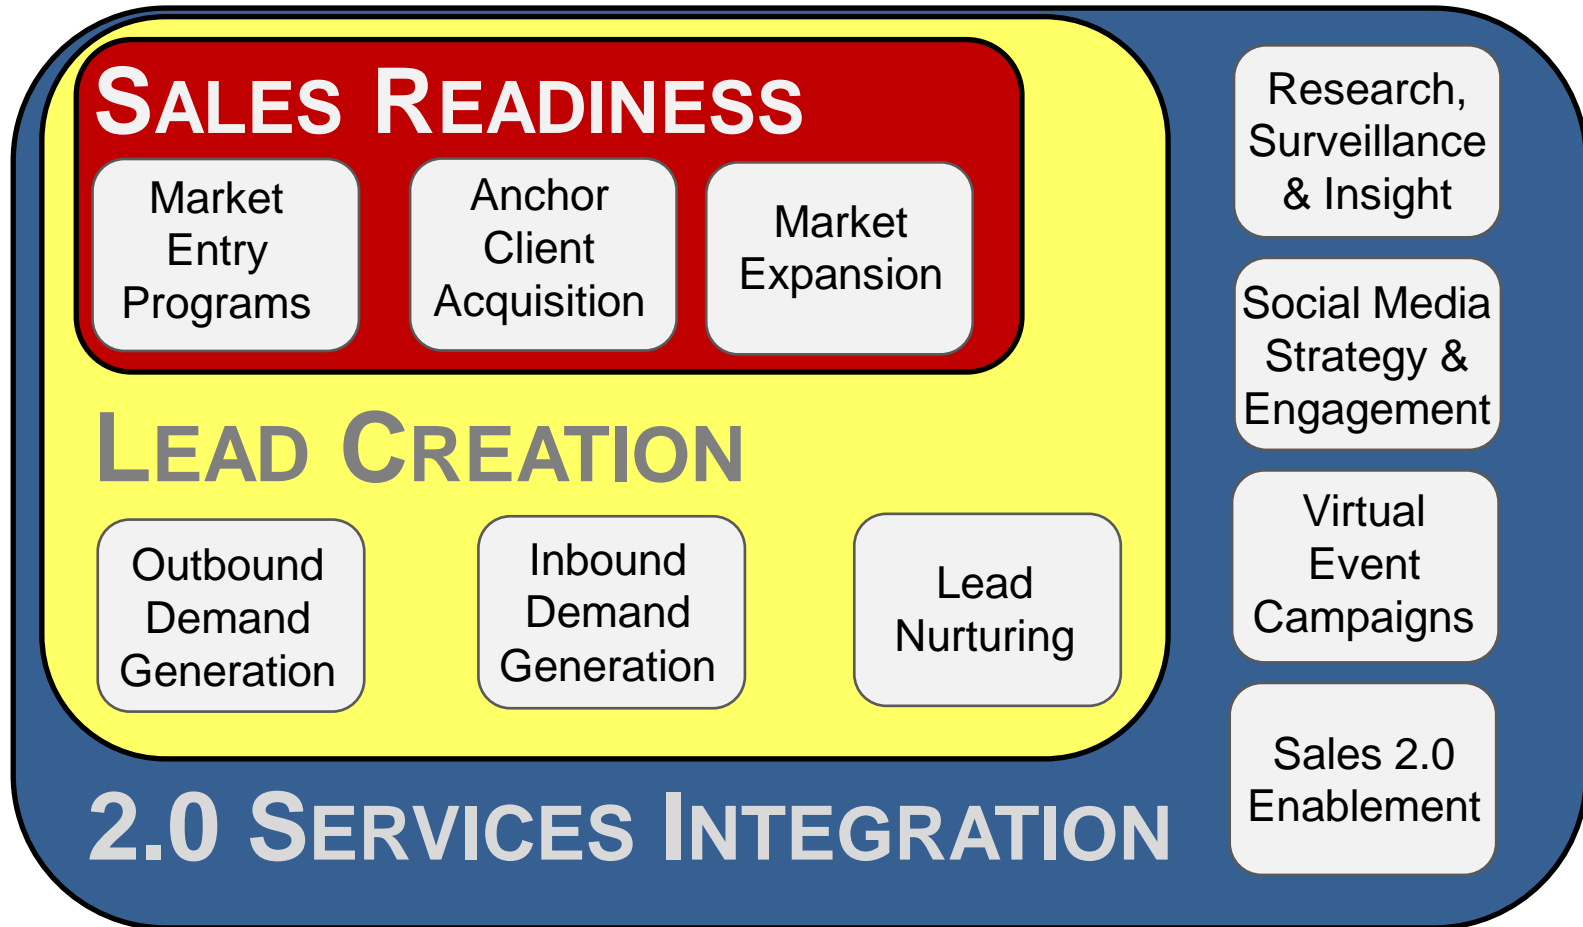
SALES READINESS

Market Entry Programs

Anchor Client Acquisition

Market Expansion

LEAD CREATION

Outbound Demand Generation

Inbound Demand Generation

Lead Nurturing

2.0 SERVICES INTEGRATION

Research, Surveillance & Insight

Social Media Strategy & Engagement

Virtual Event Campaigns

Sales 2.0 Enablement